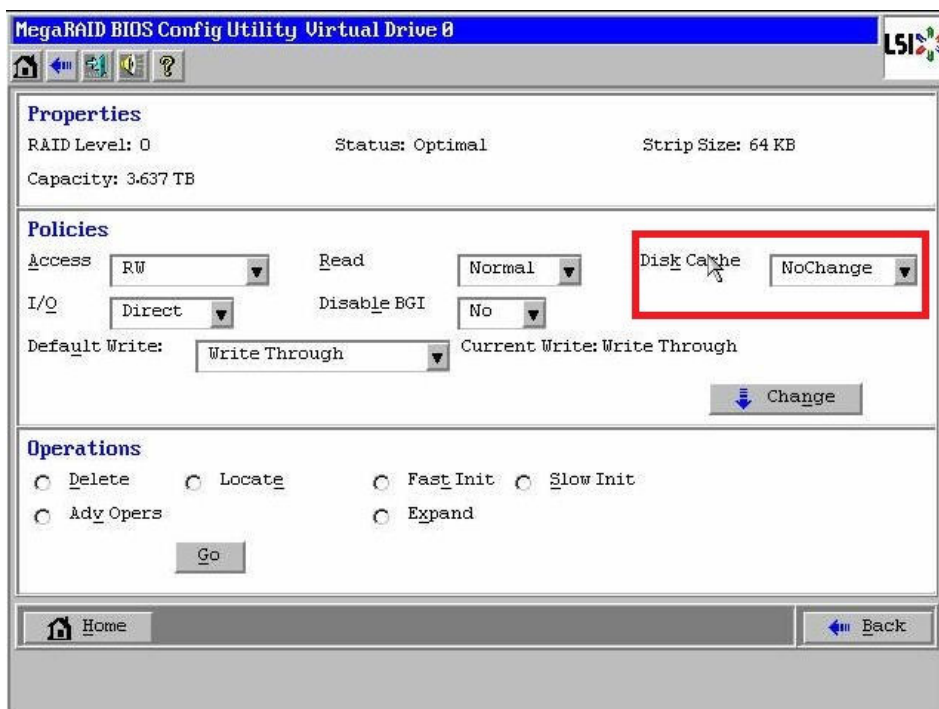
MegaRAID BIOS Config Utility Virtual Drive 0

LSI

Properties
RAID Level: 0 Status: Optimal Strip Size: 64 KB
Capacity: 3.637 TB

Policies
Access RW Read Normal Disk Cache NoChange
I/O Direct Disable BGI No
Default Write: Write Through Current Write: Write Through
Change

Operations
Delete Locate Fast Init Slow Init
Adv Opers Expand
Go

Home Back